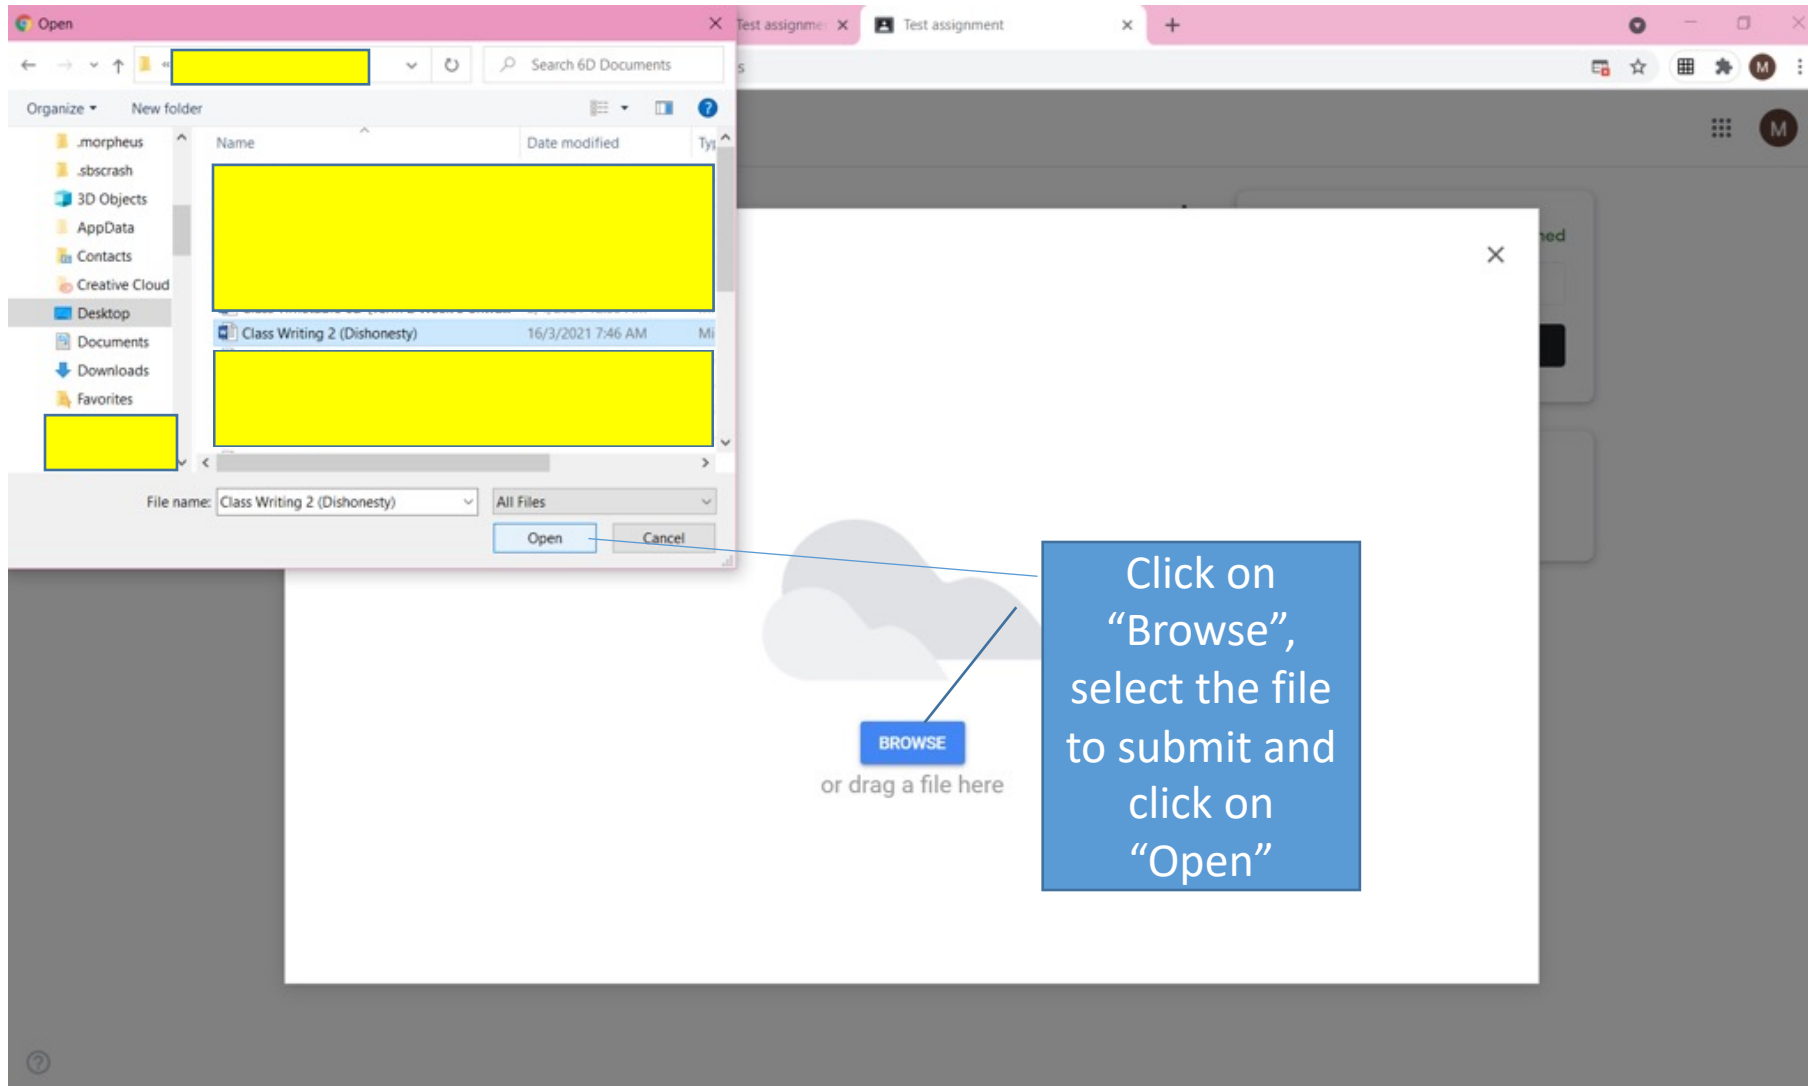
Open

Test assignme

Test assignment

Search 6D Documents

Organize ▾ New folder

.morpheus
.sbscrash
3D Objects
AppData
Contacts
Creative Cloud
Desktop
Documents
Downloads
Favorites

| Name | Date modified | Ty |
|---|---|---|
| Class Writing 2 (Dishonesty) | 16/3/2021 7:46 AM | Mi |

File name: Class Writing 2 (Dishonesty)

All Files

Open Cancel

M

M

ned

BROWSE

or drag a file here

Click on "Browse", select the file to submit and click on "Open"